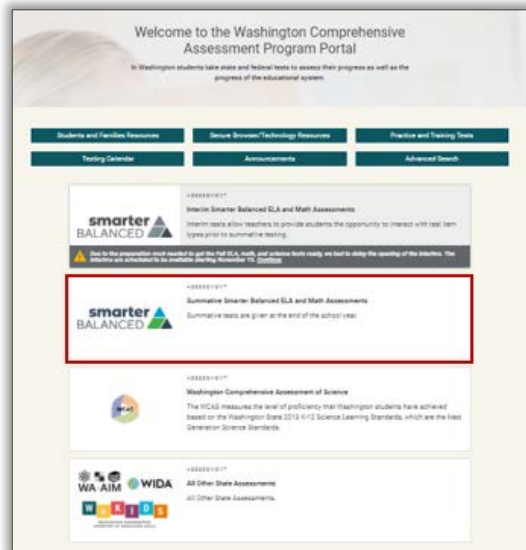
Welcome to the Washington Comprehensive Assessment Program Portal

In Washington students take state and federal tests to assess their progress as well as the progress of the educational system.

Students and Families Resources
Secure Browser/Technology Resources
Practice and Training Tests
Testing Calendar
Announcements
Advanced Search

smarter BALANCED

ASSESSMENT
Interim Smarter Balanced ELA and Math Assessments
Interim tests allow teachers to provide students the opportunity to interact with test item types prior to summative testing.

Due to the preparation work needed to get the Fall ELA, math, and science tests ready, we had to delay the opening of the interims. The interims are scheduled to be available starting November 15. Continue

smarter BALANCED

ASSESSMENT
Summative Smarter Balanced ELA and Math Assessments
Summative tests are given at the end of the school year.

WCAS

ASSESSMENT
Washington Comprehensive Assessment of Science
The WCAS measures the level of proficiency that Washington students have achieved based on the Washington State 2013 K-12 Science Learning Standards, which are the Next Generation Science Standards.

WA-AIM WIDA WaKIDS

ASSESSMENT
All Other State Assessments
All Other State Assessments.